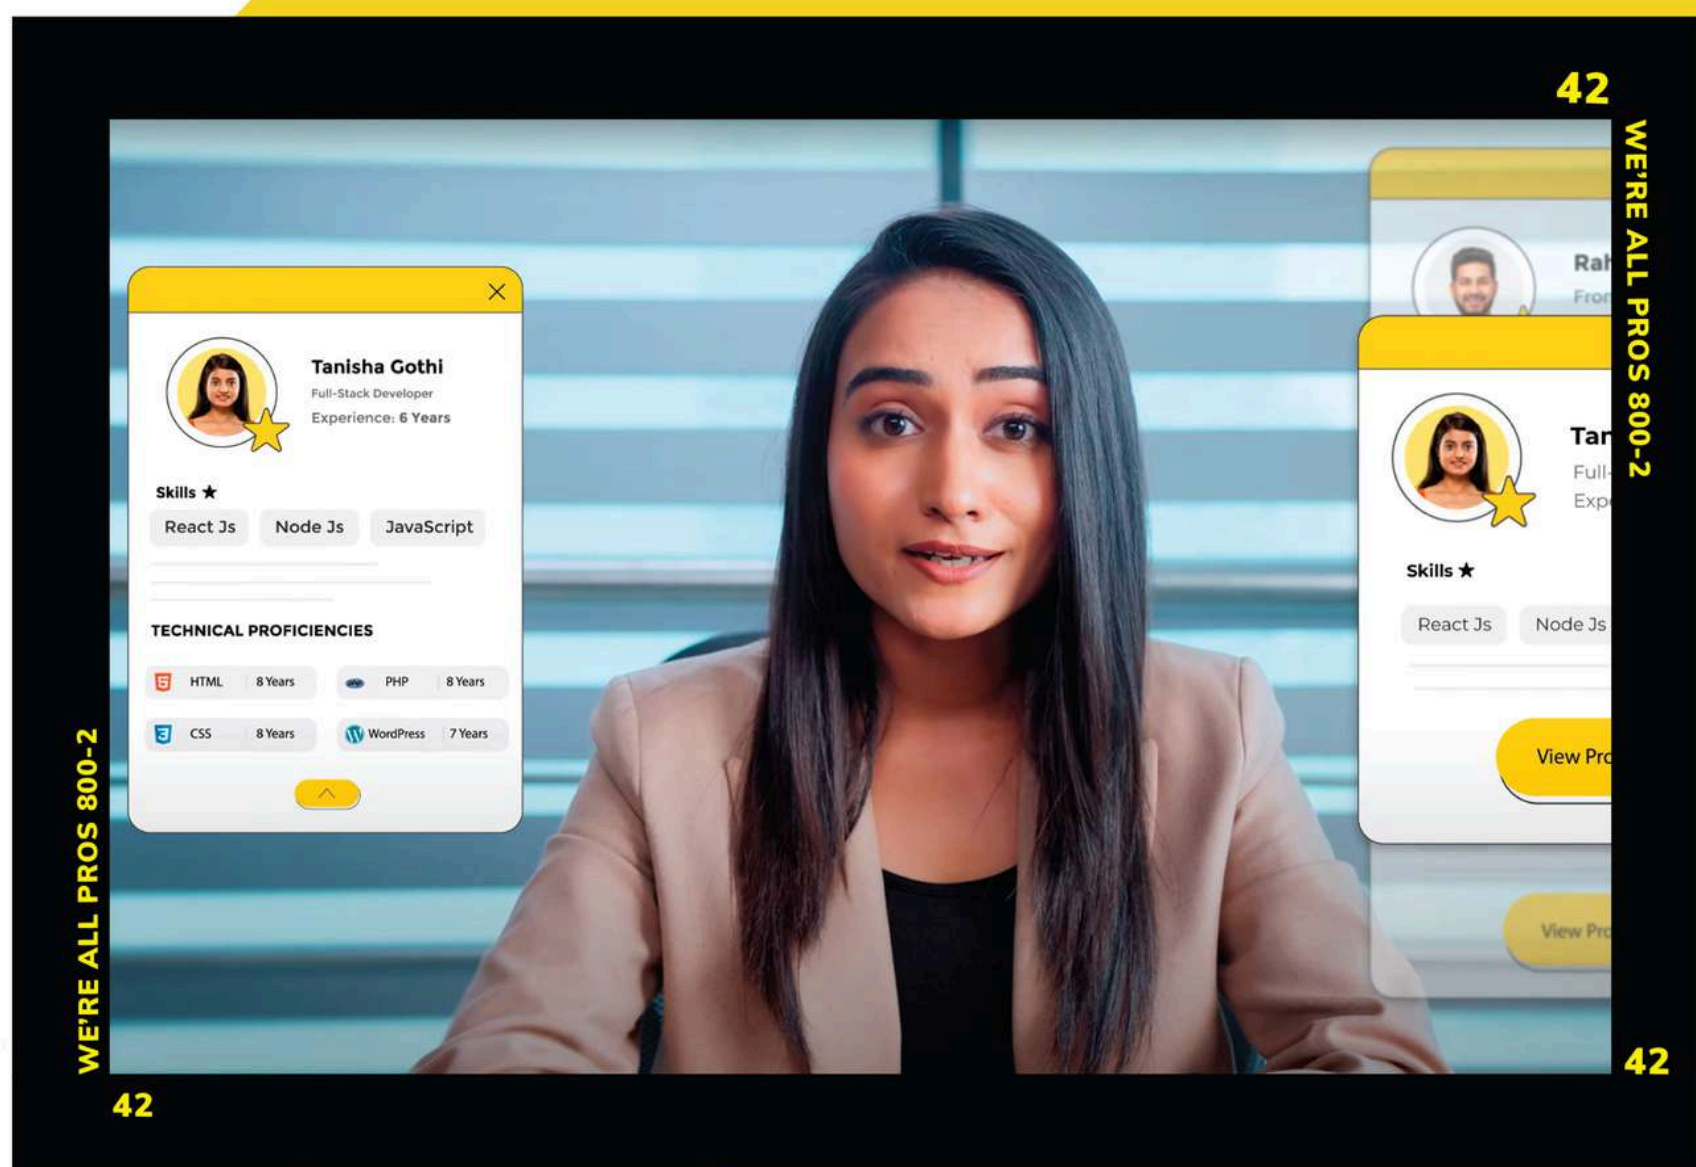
42

WE'RE ALL PROS 800-2

Tanisha Gothi
Full-Stack Developer
Experience: 6 Years

Skills ★
React Js
Node Js
JavaScript

TECHNICAL PROFICIENCIES

| HTML | 8 Years | PHP | 8 Years |
|---|---|---|---|
| CSS | 8 Years | WordPress | 7 Years |

Rah
Fron

Tar
Full-
Exp

Skills ★
React Js
Node Js

View Pro

View Pro

WE'RE ALL PROS 800-2

42

42